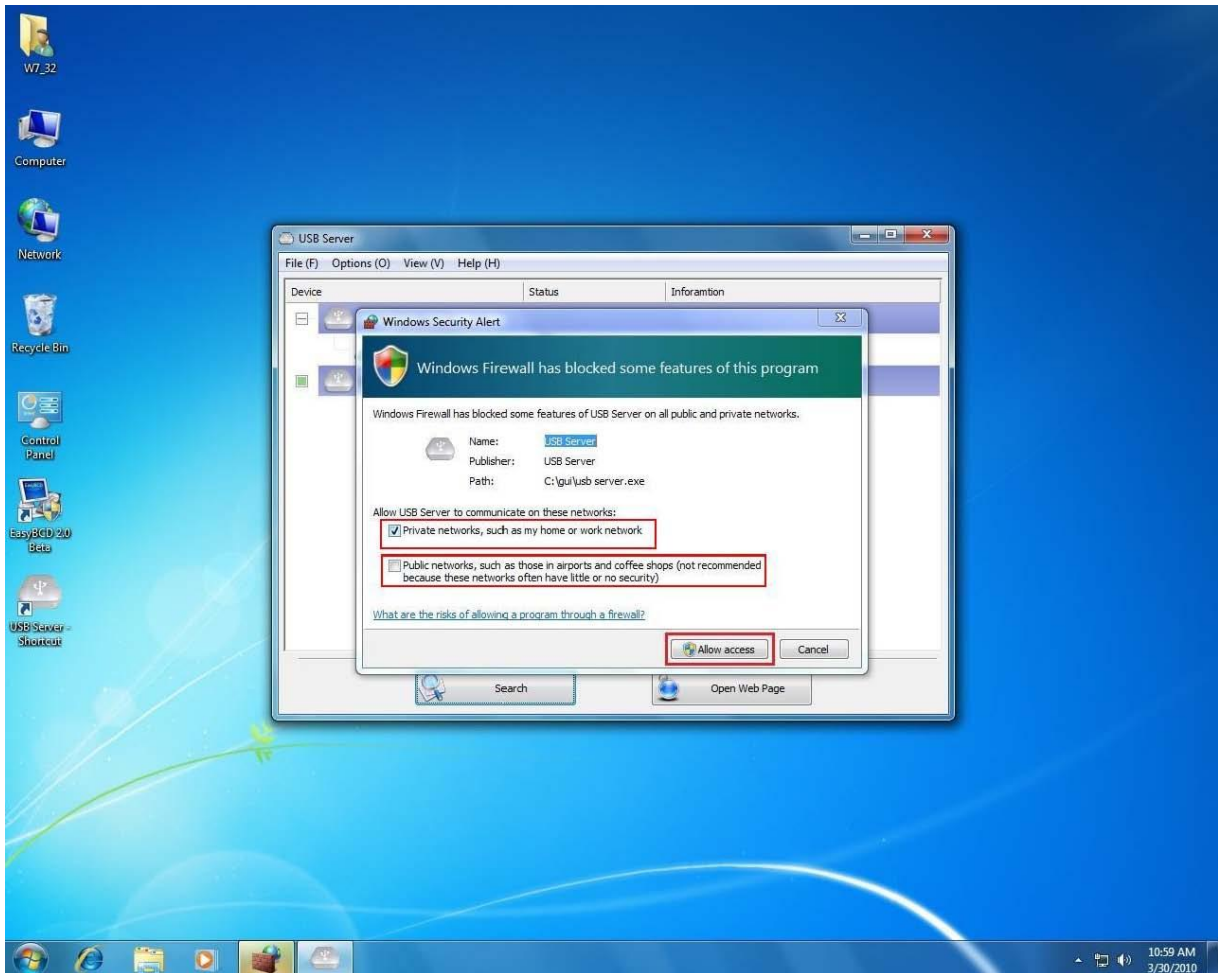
W7_32

Computer

Network

Recycle Bin

Control Panel

EasyBCD 2.0 Beta

USB Server - Shortcut

USB Server

File (F) Options (O) View (V) Help (H)

Device

Status

Inforamtion

Windows Security Alert

Windows Firewall has blocked some features of this program

Windows Firewall has blocked some features of USB Server on all public and private networks.

Name: USB Server

Publisher: USB Server

Path: C:\gui\usb server.exe

Allow USB Server to communicate on these networks:

Private networks, such as my home or work network

Public networks, such as those in airports and coffee shops (not recommended because these networks often have little or no security)

What are the risks of allowing a program through a firewall?

Allow access

Cancel

Search

Open Web Page

10:59 AM
3/30/2010